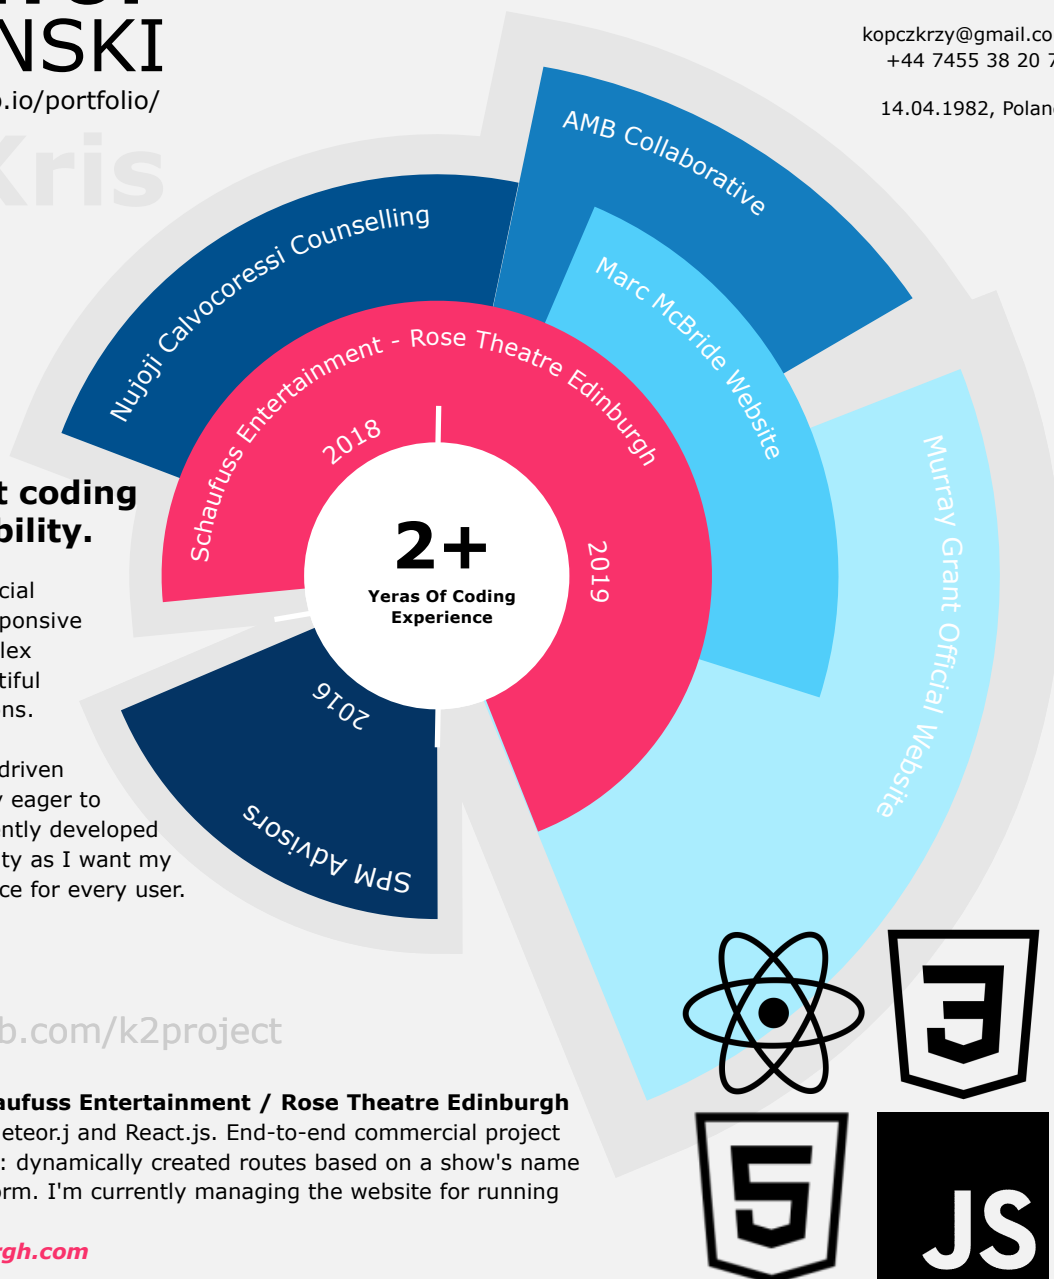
NSKI
.io/portfolio/
Kris

kopczkrzy@gmail.co
+44 7455 38 20 7
14.04.1982, Polan

t coding
bility.

cial
ponsive
lex
tiful
ns.

driven
eager to
ntly developed
ty as I want my
ce for every user.

AMB Collaborative
Nujoji Calvocoressi Counselling
Marc McBride Website
Schaufuss Entertainment - Rose Theatre Edinburgh
2018
2019
2+
Yeras Of Coding Experience
2016
SPM Advisors
Murray Grant Official Website

b.com/k2project

aufuss Entertainment / Rose Theatre Edinburgh
eteor.j and React.js. End-to-end commercial project
: dynamically created routes based on a show's name
orm. I'm currently managing the website for running

gh.com

3
5
JS